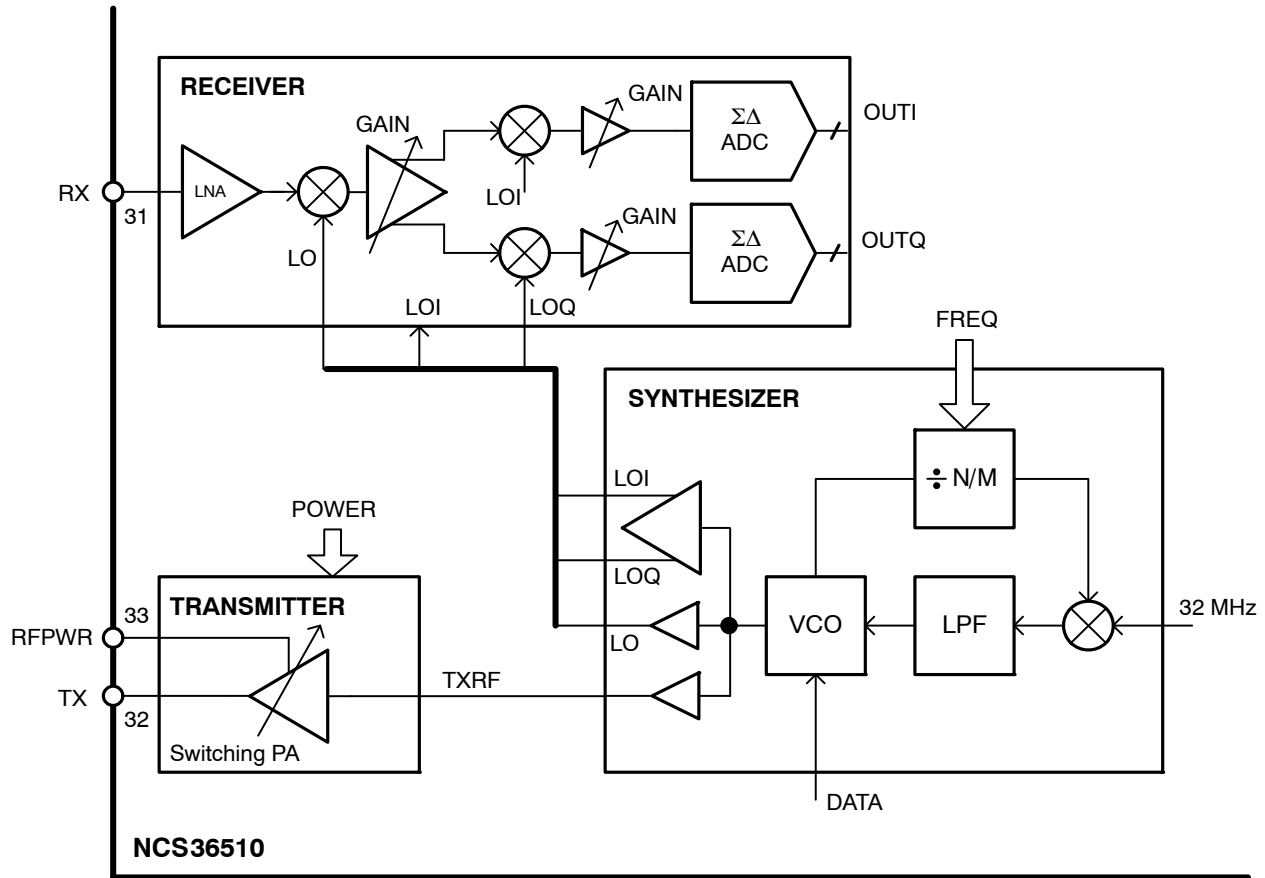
RECEIVER
GAIN
GAIN
$\Sigma\Delta$ ADC
OUTI
RX
31
LNA
LOI
GAIN
$\Sigma\Delta$ ADC
OUTQ
LO
LOI
LOQ
FREQ
SYNTHESIZER
$\div$ N/M
LOI
POWER
LOQ
TRANSMITTER
33
RFPWR
LO
VCO
LPF
32 MHz
TX
32
TXRF
Switching PA
DATA
NCS36510